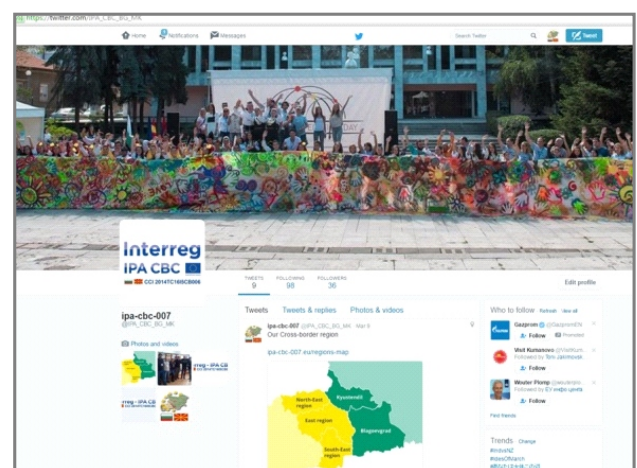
https://twitter.com/IPA_CBC_BG_MK

Home Notifications Messages Search Twitter Tweet

Interreg
IPA CBC
CCI 2014TC16I5CB006

TWEETS 9 FOLLOWING 98 FOLLOWERS 36

Edit profile

ipa-cbc-007
@IPA_CBC_BG_MK

Photos and videos

Tweets Tweets & replies Photos & videos

ipa-cbc-007 @IPA_CBC_BG_MK · Mar 9
Our Cross-border region

ipa-cbc-007.eu/regions-map

North-East region
East region
South-East region
Kyustendil
Blagoevgrad

Who to follow · Refresh · View all

Gazprom @GazpromEN
Follow
Promoted

Vlad Komenov @VladKom...
Followed by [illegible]
Follow

Wouter Plomp @woutertr...
Followed by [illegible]
Follow

Find friends

Trends · Change
#ImlovNZ
#IdeasOfMarch
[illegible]